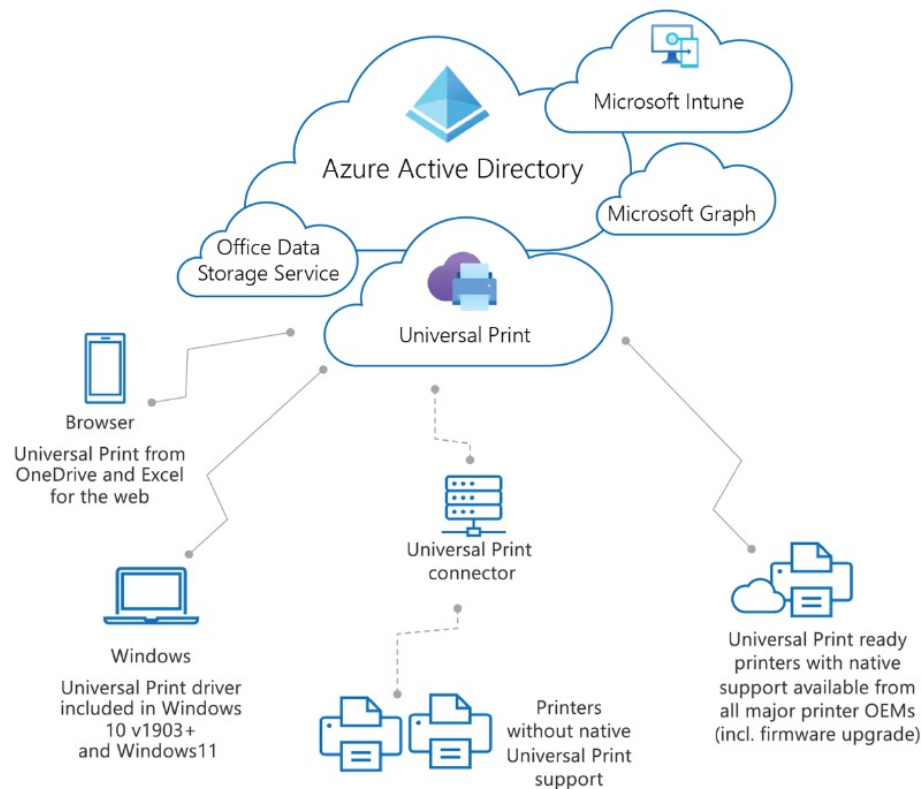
Microsoft Intune

Azure Active Directory

Microsoft Graph

Office Data Storage Service

Universal Print

Browser

Universal Print from OneDrive and Excel for the web

Universal Print connector

Windows

Universal Print driver included in Windows 10 v1903+ and Windows11

Printers without native Universal Print support

Universal Print ready printers with native support available from all major printer OEMs (incl. firmware upgrade)